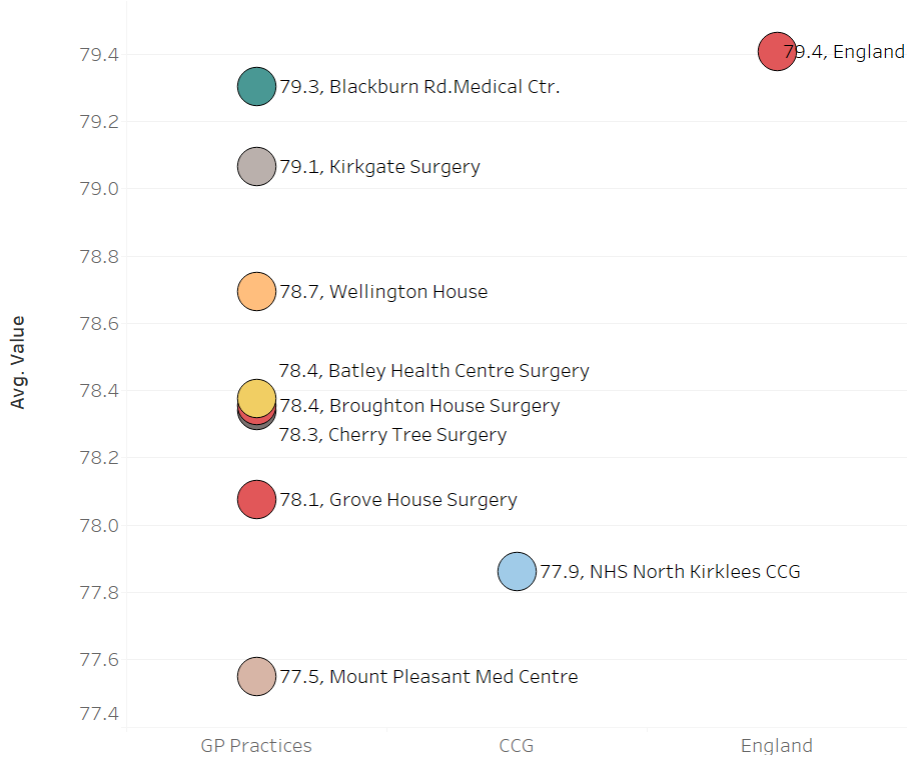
Avg. Value

79.4
79.2
79.0
78.8
78.6
78.4
78.2
78.0
77.8
77.6
77.4

79.4, England
79.3, Blackburn Rd.Medical Ctr.
79.1, Kirkgate Surgery
78.7, Wellington House
78.4, Batley Health Centre Surgery
78.4, Broughton House Surgery
78.3, Cherry Tree Surgery
78.1, Grove House Surgery
77.9, NHS North Kirklees CCG
77.5, Mount Pleasant Med Centre

GP Practices
CCG
England